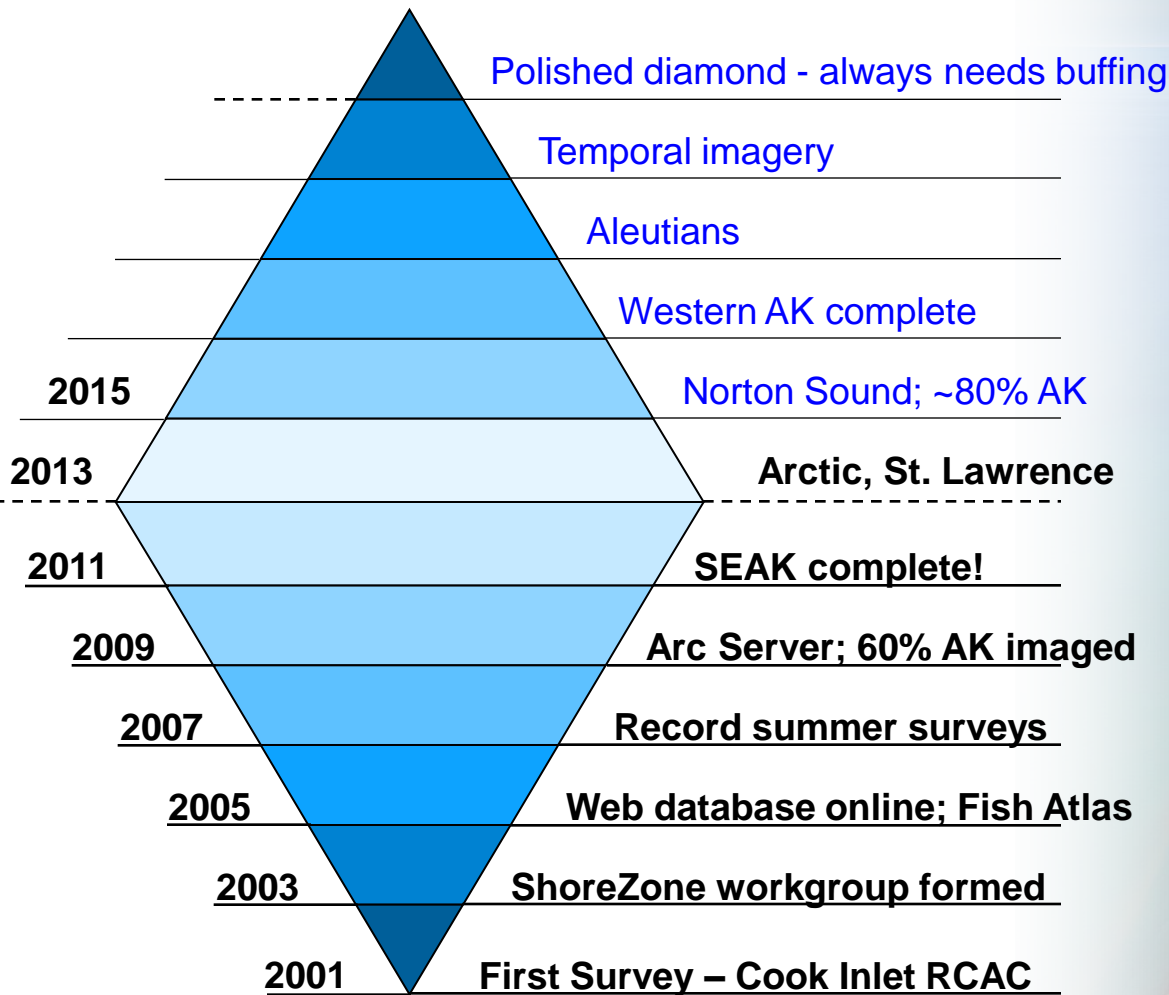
Polished diamond - always needs buffing

Temporal imagery

Aleutians

Western AK complete

2015 Norton Sound; ~80% AK

2013 Arctic, St. Lawrence

2011 SEAK complete!

2009 Arc Server; 60% AK imaged

2007 Record summer surveys

2005 Web database online; Fish Atlas

2003 ShoreZone workgroup formed

2001 First Survey – Cook Inlet RCAC